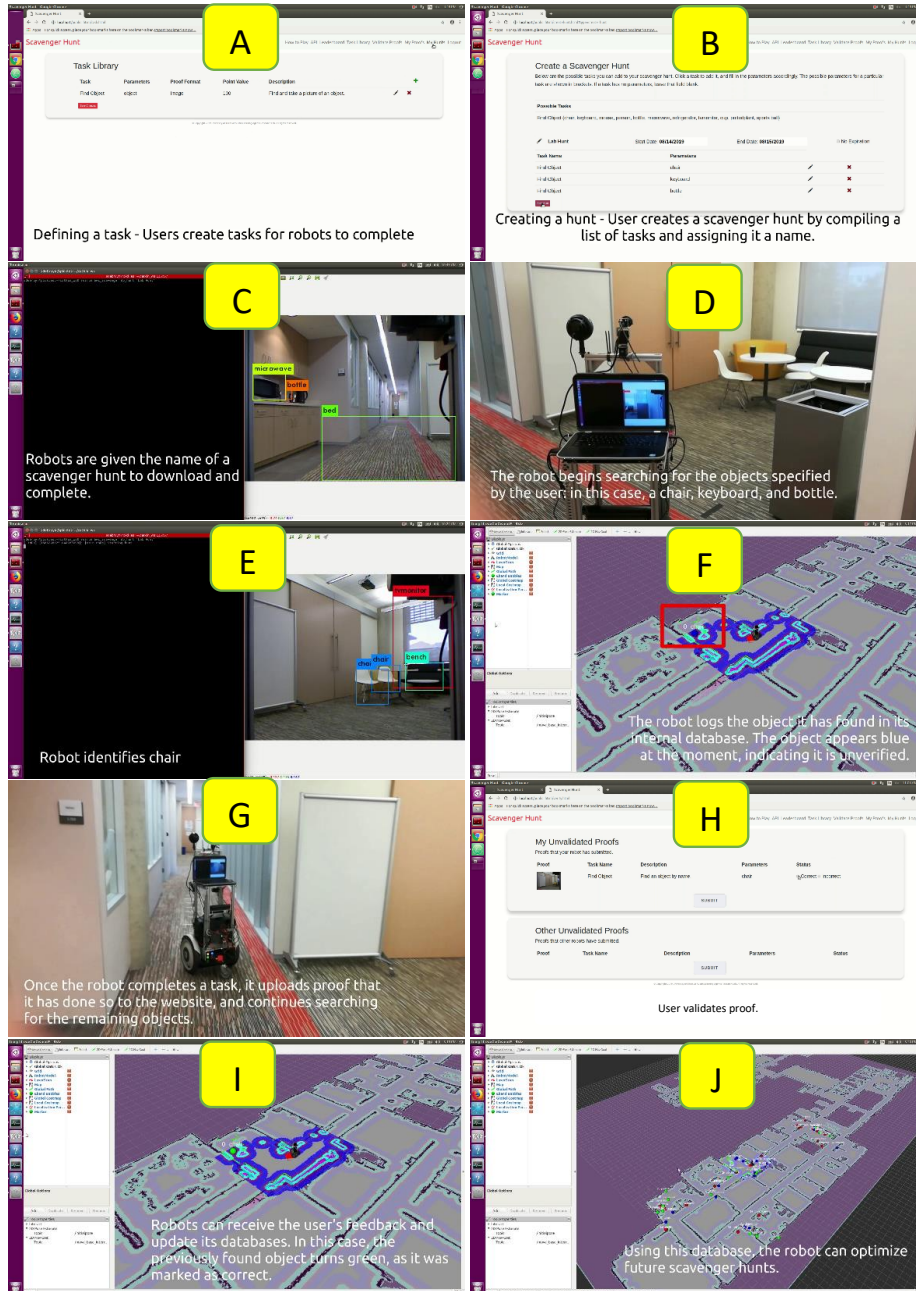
A

Scavenger Hunt

Task Library

| Task | Parameters | Proof Format | Point Value | Description |
|---|---|---|---|---|
| Find Object | object | image | 100 | Find and take a picture of an object. |

Defining a task - Users create tasks for robots to complete

B

Scavenger Hunt

Create a Scavenger Hunt

Possible Tasks

Lab Hunt Start Date: 08/14/2020 End Date: 08/15/2020

| Task Name | Parameters |
|---|---|
| Find Object | chair |
| Find Object | keyboard |
| Find Object | bottle |

Creating a hunt - User creates a scavenger hunt by compiling a list of tasks and assigning it a name.

C

microwave
bottle
bed

Robots are given the name of a scavenger hunt to download and complete.

D

The robot begins searching for the objects specified by the user: in this case, a chair, keyboard, and bottle.

E

chair
chair
bench

Robot identifies chair

F

The robot logs the object it has found in its internal database. The object appears blue at the moment, indicating it is unverified.

G

Once the robot completes a task, it uploads proof that it has done so to the website, and continues searching for the remaining objects.

H

Scavenger Hunt

My Unvalidated Proofs

| Proof | Task Name | Description | Parameters | Status |
|---|---|---|---|---|
| | Find Object | Find an object by name | chair | Correct Incorrect |

SUBMIT

Other Unvalidated Proofs

| Proof | Task Name | Description | Parameters | Status |
|---|---|---|---|---|

SUBMIT

User validates proof.

I

Robots can receive the user's feedback and update its databases. In this case, the previously found object turns green, as it was marked as correct.

J

Using this database, the robot can optimize future scavenger hunts.